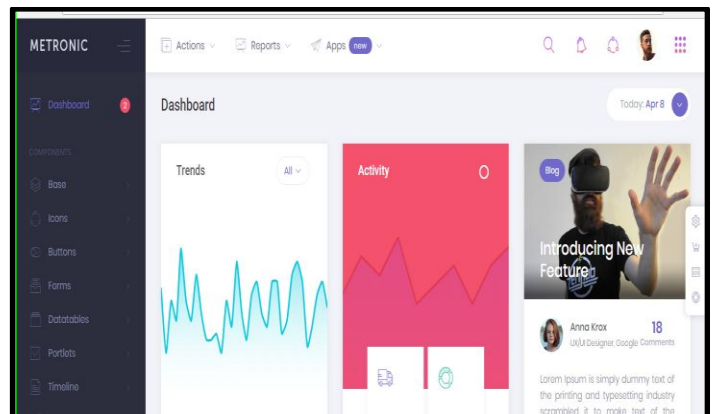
METRONIC

Actions Reports Apps new

Dashboard 2

COMPONENTS

Base

Icons

Buttons

Forms

Datatables

Portlets

Timeline

Dashboard

Today: Apr 8

Trends

All

Activity

Blog

Introducing New Feature

Anna Krox

UX/UI Designer, Google

18

Comments

Lorem Ipsum is simply dummy text of the printing and typesetting industry scrambled it to make text of the